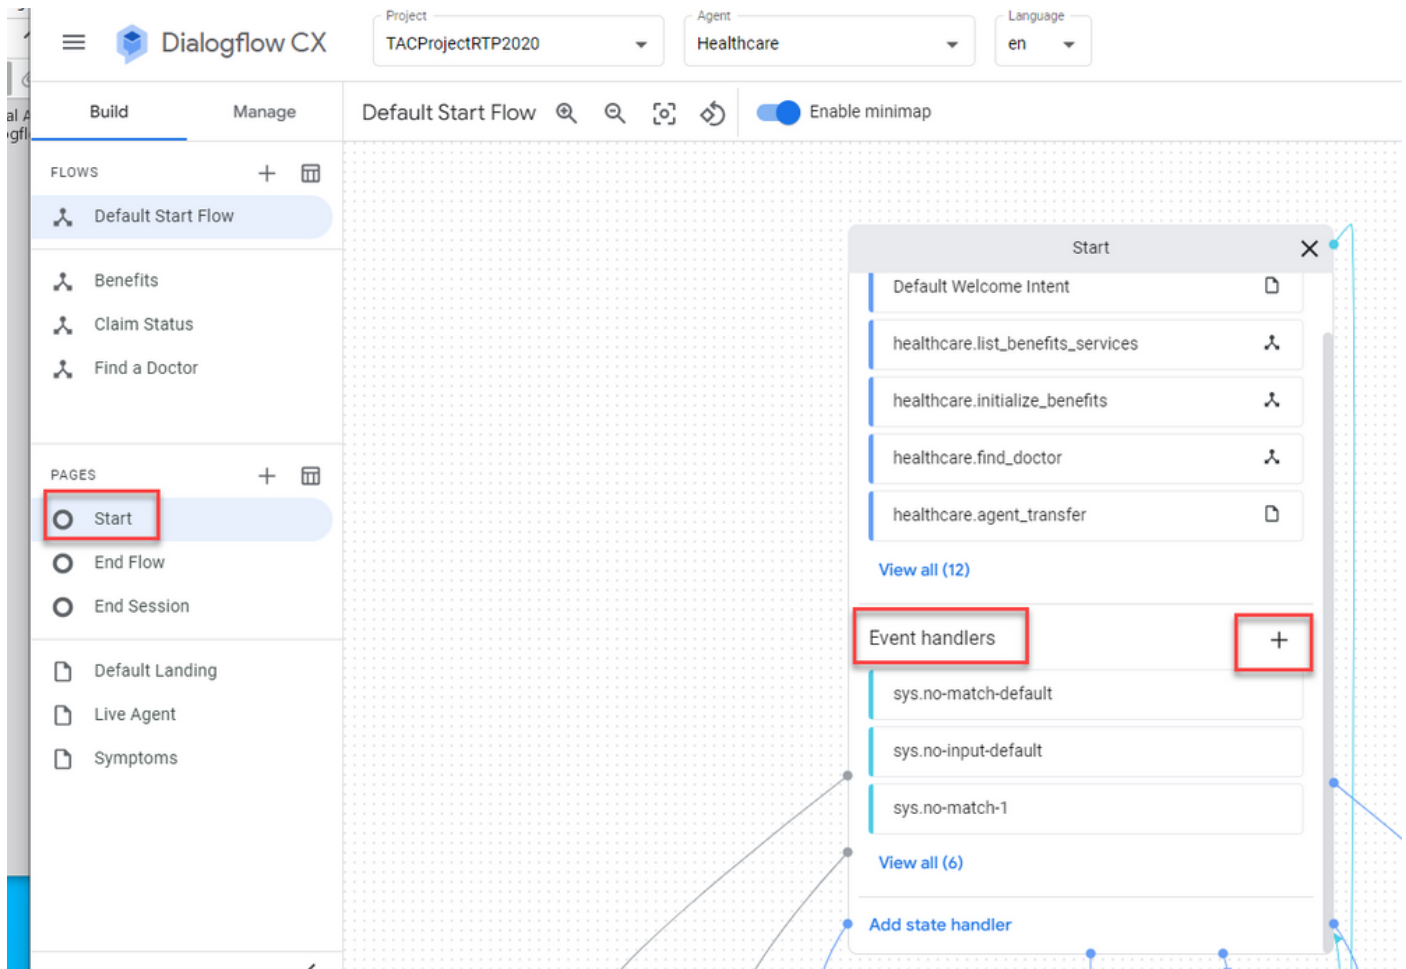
Dialogflow CX

Project
TACProjectRTP2020

Agent
Healthcare

Language
en

Build

Manage

Default Start Flow

Enable minimap

FLOWS

Default Start Flow

Benefits

Claim Status

Find a Doctor

PAGES

Start

End Flow

End Session

Default Landing

Live Agent

Symptoms

Start

Default Welcome Intent

healthcare.list_benefits_services

healthcare.initialize_benefits

healthcare.find_doctor

healthcare.agent_transfer

View all (12)

Event handlers

+

sys.no-match-default

sys.no-input-default

sys.no-match-1

View all (6)

Add state handler